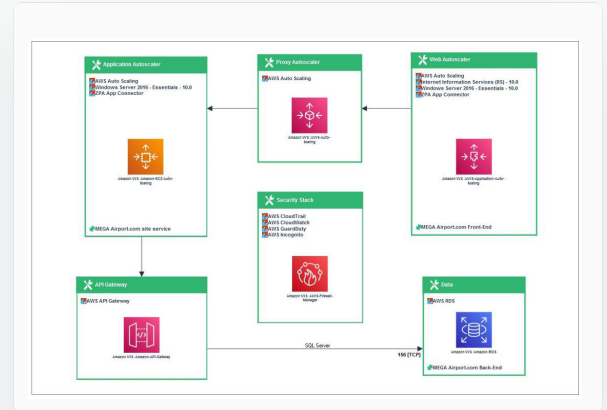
Application Autoscaler
AWS Auto Scaling
Windows Server 2016 - Essentials - 10.0
ZPA App Connector
Amazon-WS-Amazon-EC2-Auto-Scaling
MEGA Airport.com site service

Proxy Autoscaler
AWS Auto Scaling
Amazon-WS-AWS-Auto-Scaling

Web Autoscaler
AWS Auto Scaling
Internet Information Services (IIS) - 10.0
Windows Server 2016 - Essentials - 10.0
ZPA App Connector
Amazon-WS-AWS-Application-Auto-Scaling
MEGA Airport.com Front-End

Security Stack
AWS CloudTrail
AWS CloudWatch
AWS GuardDuty
AWS Incognito
Amazon-WS-AWS-Firewall-Manager

API Gateway
AWS API Gateway
Amazon-WS-Amazon-API-Gateway

SQL Server
156 (TCP)

Data
AWS RDS
Amazon-WS-Amazon-RDS
MEGA Airport.com Back-End